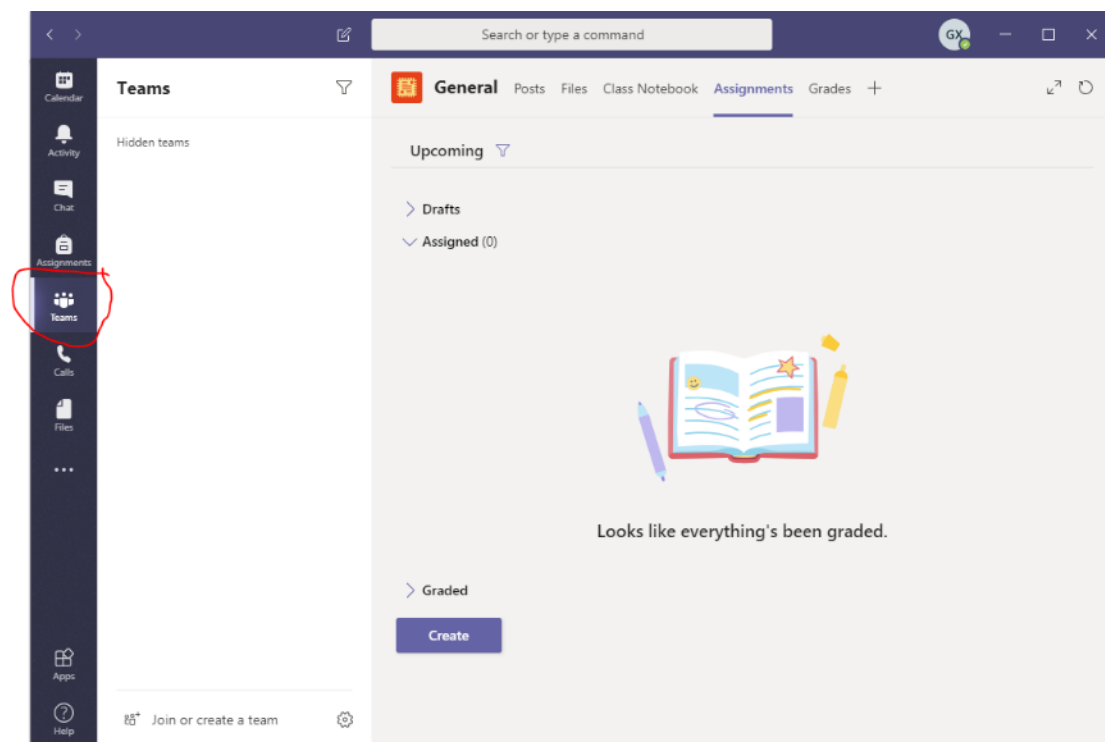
Search or type a command

GX

Calendar

Activity

Chat

Assignments

Teams

Calls

Files

...

Apps

Help

Teams

Hidden teams

Join or create a team

General Posts Files Class Notebook Assignments Grades +

Upcoming

Drafts

Assigned (0)

Looks like everything's been graded.

Graded

Create